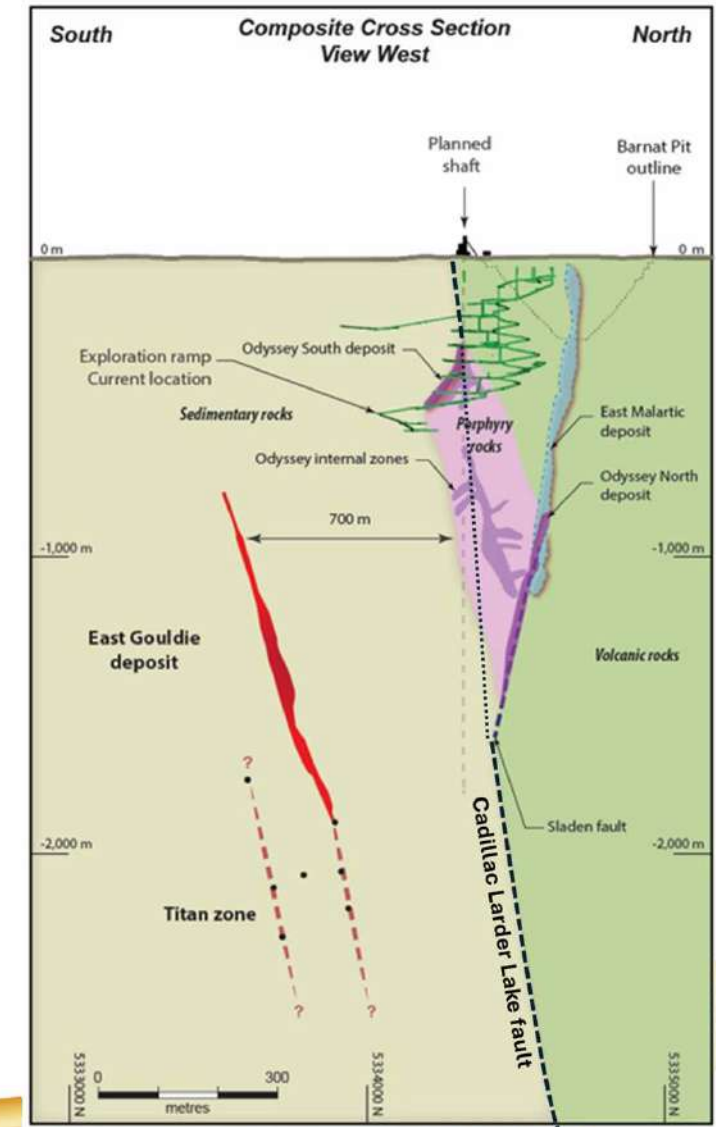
South

Composite Cross Section
View West

North

Planned shaft

Barnat Pit outline

0 m

0 m

Odyssey South deposit

Exploration ramp
Current location

Sedimentary rocks

Porphyry rocks

East Malartic deposit

Odyssey internal zones

Odyssey North deposit

700 m

-1,000 m

-1,000 m

East Gouldie deposit

Volcanic rocks

?

-2,000 m

Sladen fault

-2,000 m

Cadillac Larder Lake fault

Titan zone

?

?

5333000 N

5334000 N

5335000 N

0

300

metres